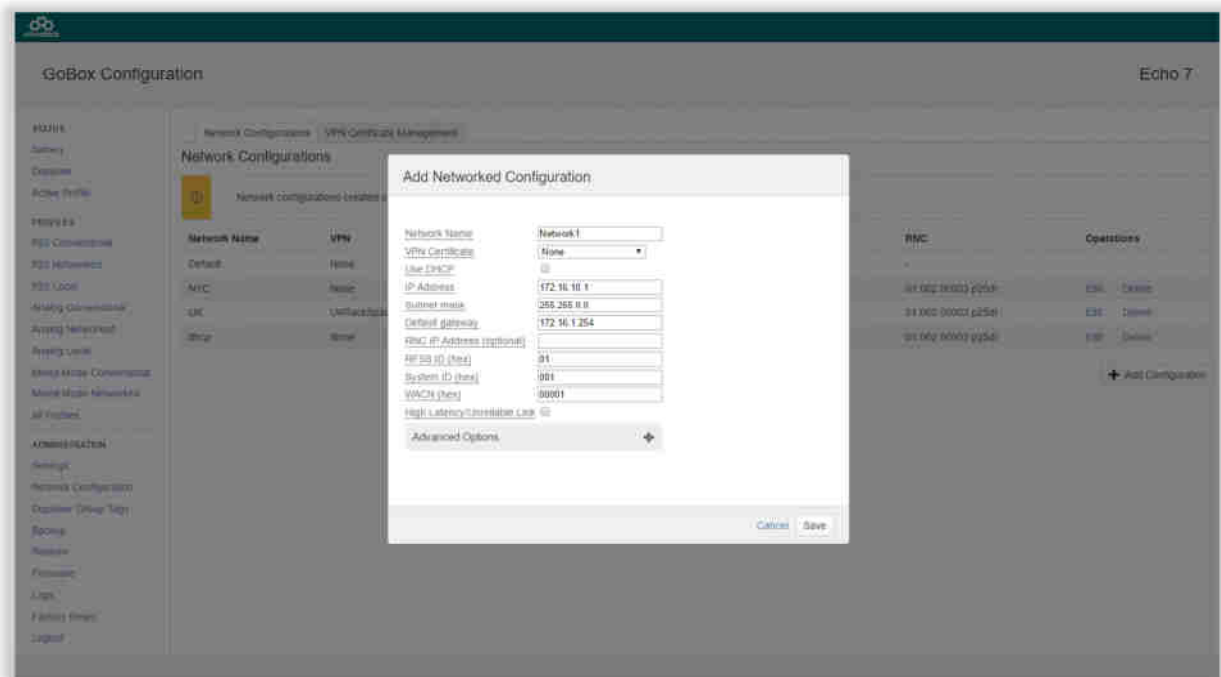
GoBox Configuration

Echo 7

STATUS
Gallery
Dispatch
Active Profile

PROFILES
P25 Conventional
P25 Networked
P25 Local
Analog Conventional
Analog Networked
Analog Local
Mixed Mode Conventional
Mixed Mode Networked
All Profiles

ADMINISTRATION
Settings
Network Configuration
Dispatcher Group Tags
Backup
Restore
Firmware
Logs
Factory Reset
Logout

Network Configurations | VPN Certificate Management

Network Configurations

Network configurations created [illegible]

| Network Name | VPN | RNC | Operations |
|---|---|---|---|
| Default | None | - | |
| NYC | None | 01.002.00003.p25di | Edit Delete |
| UK | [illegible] | 01.002.00003.p25di | Edit Delete |
| dhcp | None | 01.002.00003.p25di | Edit Delete |

+ Add Configuration

Add Networked Configuration

Network Name: Network1
VPN Certificate: None
Use DHCP
IP Address: 172.16.10.1
Subnet mask: 255.255.0.0
Default gateway: 172.16.1.254
RNC IP Address (optional)
RFSS ID (hex): 01
System ID (hex): 001
WACN (hex): 00001
High Latency/Unreliable Link
Advanced Options

Cancel Save